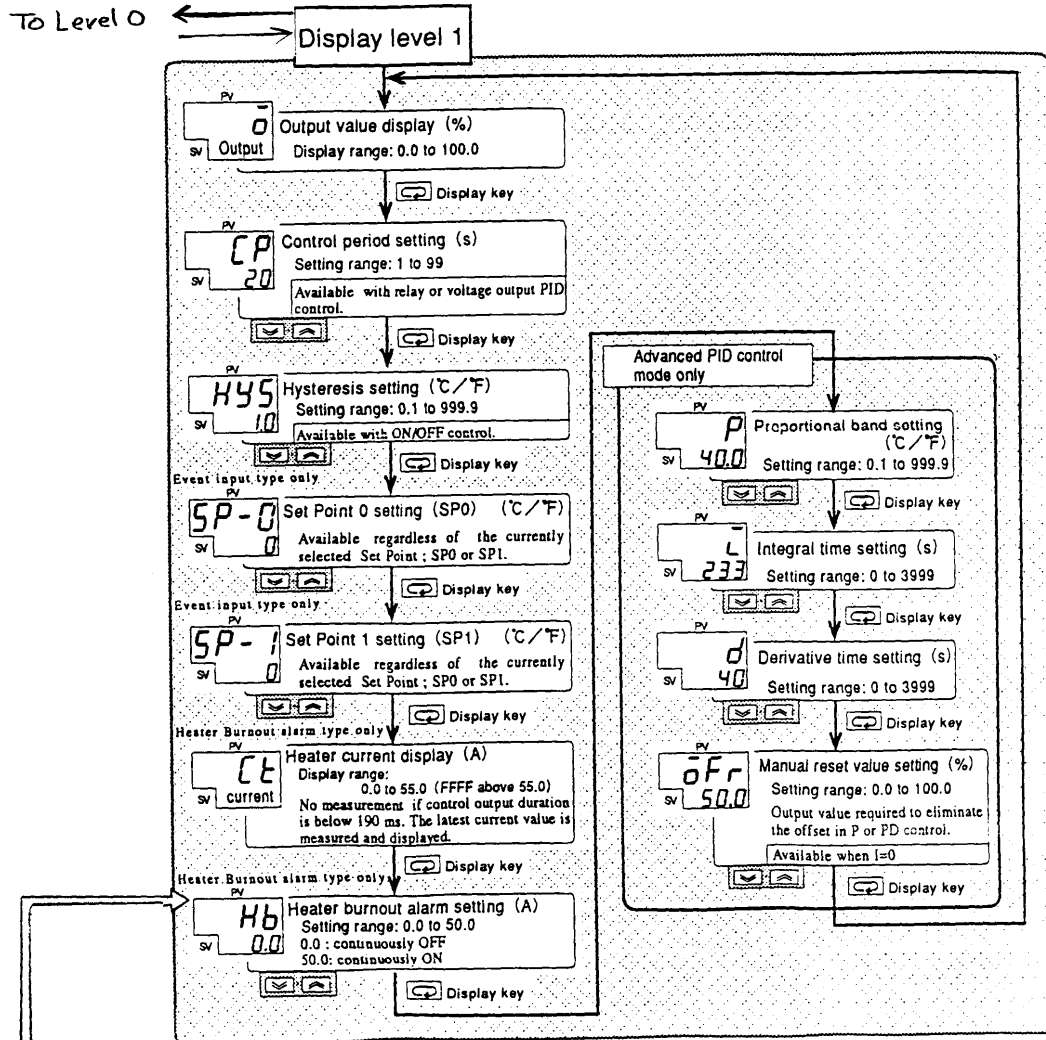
To Level O

Display level 1

PV
o
SV Output
Output value display (%)
Display range: 0.0 to 100.0

Display key

PV
CP
SV 20
Control period setting (s)
Setting range: 1 to 99
Available with relay or voltage output PID control.

Display key

PV
HYS
SV 1.0
Hysteresis setting (℃/℉)
Setting range: 0.1 to 999.9
Available with ON/OFF control.

Display key

Event input type only
PV
SP-0
SV 0
Set Point 0 setting (SP0) (℃/℉)
Available regardless of the currently selected Set Point ; SP0 or SP1.

Display key

Event input type only
PV
SP-1
SV 0
Set Point 1 setting (SP1) (℃/℉)
Available regardless of the currently selected Set Point ; SP0 or SP1.

Display key

Heater Burnout alarm type only
PV
Ct
SV current
Heater current display (A)
Display range:
0.0 to 55.0 (FFFF above 55.0)
No measurement if control output duration is below 190 ms. The latest current value is measured and displayed.

Display key

Heater Burnout alarm type only
PV
Hb
SV 0.0
Heater burnout alarm setting (A)
Setting range: 0.0 to 50.0
0.0 : continuously OFF
50.0: continuously ON

Display key

Advanced PID control mode only

PV
P
SV 40.0
Proportional band setting (℃/℉)
Setting range: 0.1 to 999.9

Display key

PV
I
SV 233
Integral time setting (s)
Setting range: 0 to 3999

Display key

PV
d
SV 40
Derivative time setting (s)
Setting range: 0 to 3999

Display key

PV
oFr
SV 50.0
Manual reset value setting (%)
Setting range: 0.0 to 100.0
Output value required to eliminate the offset in P or PD control.
Available when I=0

Display key